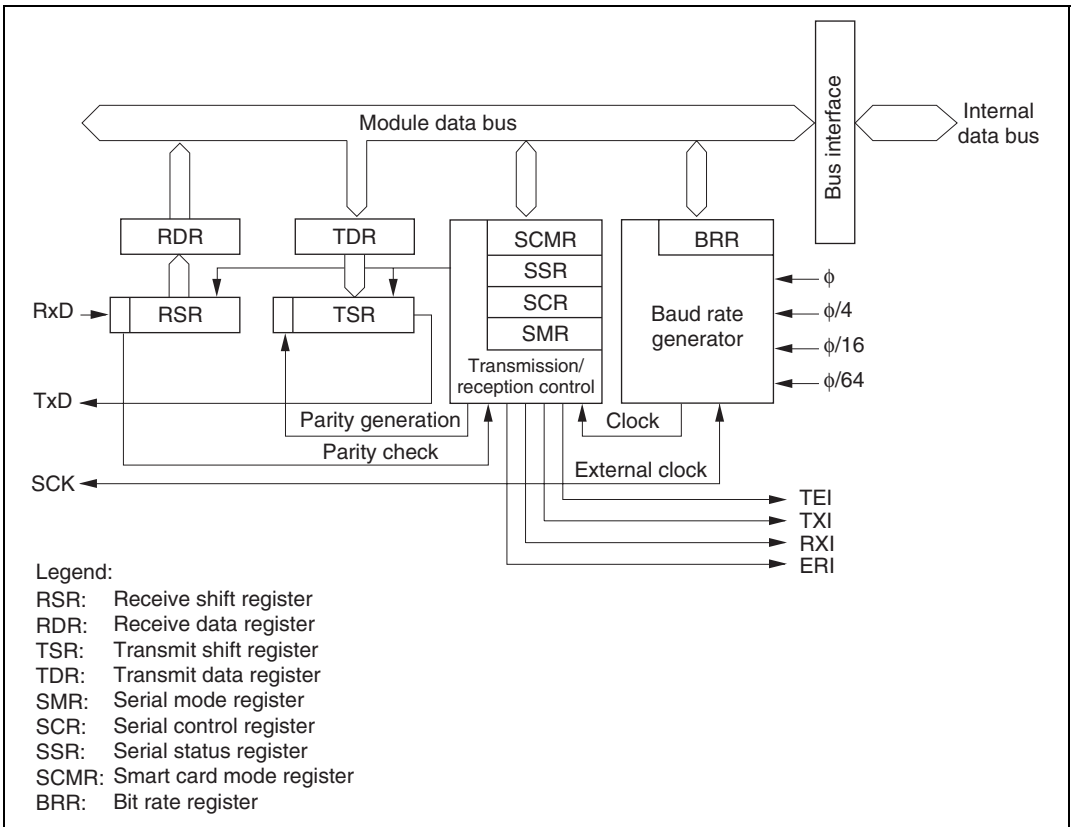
Module data bus

Bus interface

Internal data bus

RDR

TDR

SCMR

SSR

SCR

SMR

BRR

RxD

RSR

TSR

Baud rate generator

$\phi$

$\phi/4$

$\phi/16$

$\phi/64$

Transmission/ reception control

TxD

Parity generation

Parity check

Clock

SCK

External clock

TEI

TXI

RXI

ERI

Legend:
RSR: Receive shift register
RDR: Receive data register
TSR: Transmit shift register
TDR: Transmit data register
SMR: Serial mode register
SCR: Serial control register
SSR: Serial status register
SCMR: Smart card mode register
BRR: Bit rate register